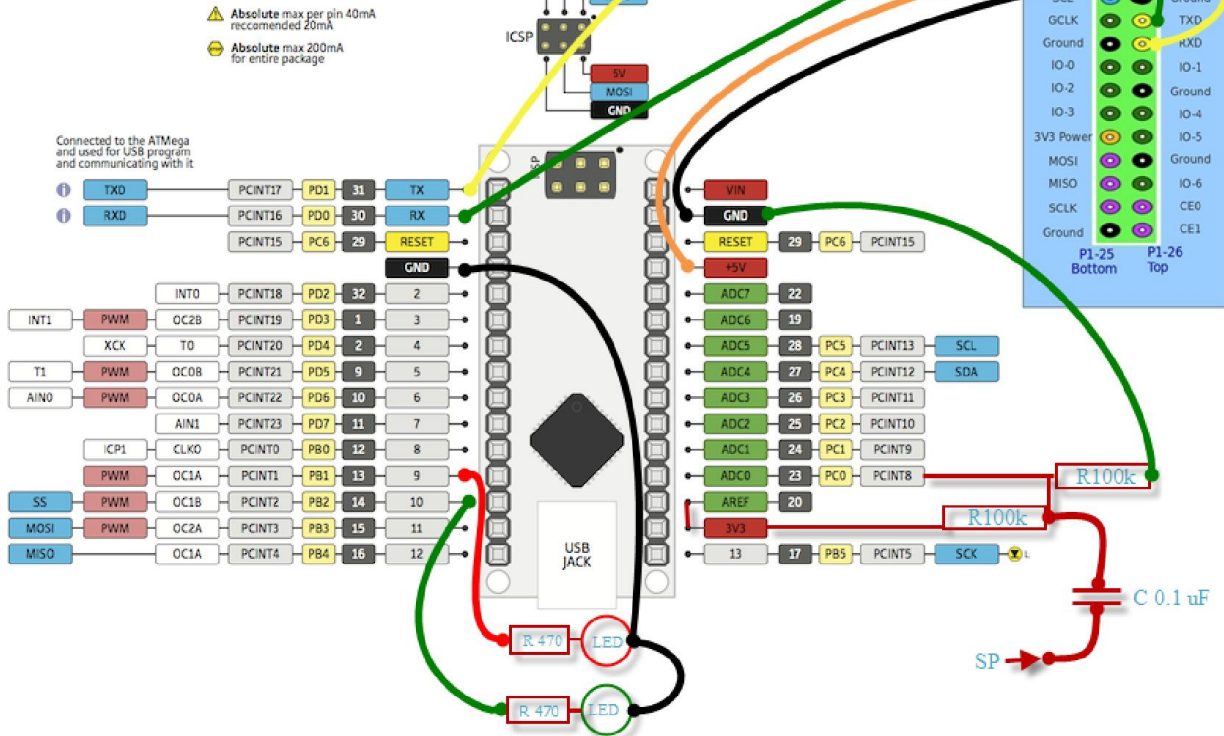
Absolute max per pin 40mA reccomended 20mA

Absolute max 200mA for entire package

ICSP

5V
MOSI
GND

Connected to the ATMega and used for USB program and communicating with it

| | | | | | | |
|---|---|---|---|---|---|---|
| | TXD | PCINT17 | PD1 | 31 | TX | |
| | RXD | PCINT16 | PD0 | 30 | RX | |
| | | PCINT15 | PC6 | 29 | RESET | |
| | | | | | GND | |
| | | INT0 | PCINT18 | PD2 | 32 | 2 |
| INT1 | PWM | OC2B | PCINT19 | PD3 | 1 | 3 |
| | XCK | T0 | PCINT20 | PD4 | 2 | 4 |
| T1 | PWM | OC0B | PCINT21 | PD5 | 9 | 5 |
| AIN0 | PWM | OC0A | PCINT22 | PD6 | 10 | 6 |
| | | AIN1 | PCINT23 | PD7 | 11 | 7 |
| | ICP1 | CLKO | PCINT0 | PB0 | 12 | 8 |
| | PWM | OC1A | PCINT1 | PB1 | 13 | 9 |
| SS | PWM | OC1B | PCINT2 | PB2 | 14 | 10 |
| MOSI | PWM | OC2A | PCINT3 | PB3 | 15 | 11 |
| MISO | | OC1A | PCINT4 | PB4 | 16 | 12 |

USB JACK

| | | | | |
|---|---|---|---|---|
| VIN | | | | |
| GND | | | | |
| RESET | 29 | PC6 | PCINT15 | |
| +5V | | | | |
| ADC7 | 22 | | | |
| ADC6 | 19 | | | |
| ADC5 | 28 | PC5 | PCINT13 | SCL |
| ADC4 | 27 | PC4 | PCINT12 | SDA |
| ADC3 | 26 | PC3 | PCINT11 | |
| ADC2 | 25 | PC2 | PCINT10 | |
| ADC1 | 24 | PC1 | PCINT9 | |
| ADC0 | 23 | PC0 | PCINT8 | |
| AREF | 20 | | | |
| 3V3 | | | | |
| 13 | 17 | PB5 | PCINT5 | SCK |

L

Ground
GCLK TXD
Ground RXD
IO-0 IO-1
IO-2 Ground
IO-3 IO-4
3V3 Power IO-5
MOSI Ground
MISO IO-6
SCLK CE0
Ground CE1
P1-25 Bottom
P1-26 Top

R100k
R100k
C 0.1 uF
SP
R 470
LED
R 470
LED